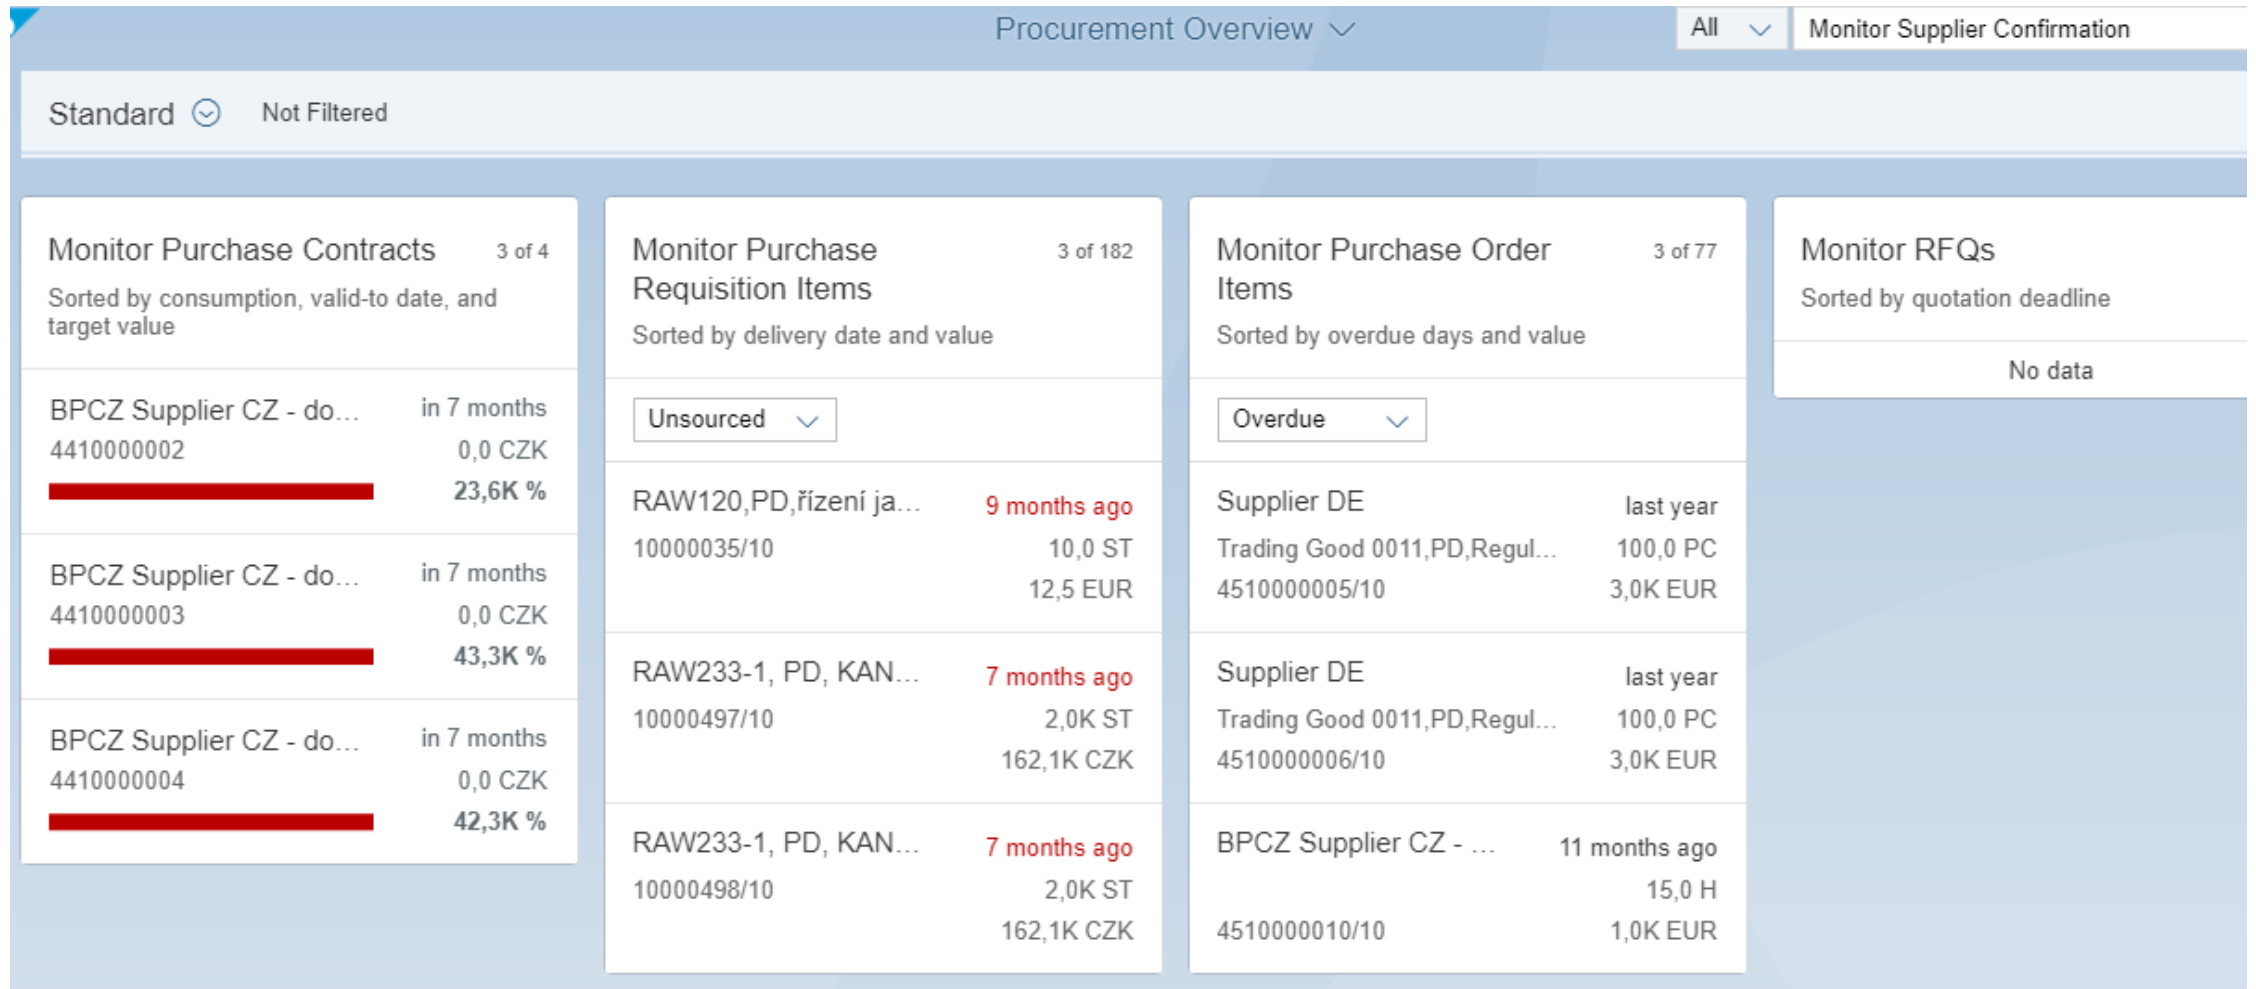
Procurement Overview

All

Monitor Supplier Confirmation

Standard

Not Filtered

Monitor Purchase Contracts 3 of 4

Sorted by consumption, valid-to date, and target value

BPCZ Supplier CZ - do... in 7 months
4410000002 0,0 CZK
23,6K %

BPCZ Supplier CZ - do... in 7 months
4410000003 0,0 CZK
43,3K %

BPCZ Supplier CZ - do... in 7 months
4410000004 0,0 CZK
42,3K %

Monitor Purchase Requisition Items 3 of 182

Sorted by delivery date and value

Unsourced

RAW120,PD,řízení ja... 9 months ago
10000035/10 10,0 ST
12,5 EUR

RAW233-1, PD, KAN... 7 months ago
10000497/10 2,0K ST
162,1K CZK

RAW233-1, PD, KAN... 7 months ago
10000498/10 2,0K ST
162,1K CZK

Monitor Purchase Order Items 3 of 77

Sorted by overdue days and value

Overdue

Supplier DE last year
Trading Good 0011,PD,Regul... 100,0 PC
4510000005/10 3,0K EUR

Supplier DE last year
Trading Good 0011,PD,Regul... 100,0 PC
4510000006/10 3,0K EUR

BPCZ Supplier CZ - ... 11 months ago
15,0 H
4510000010/10 1,0K EUR

Monitor RFQs

Sorted by quotation deadline

No data